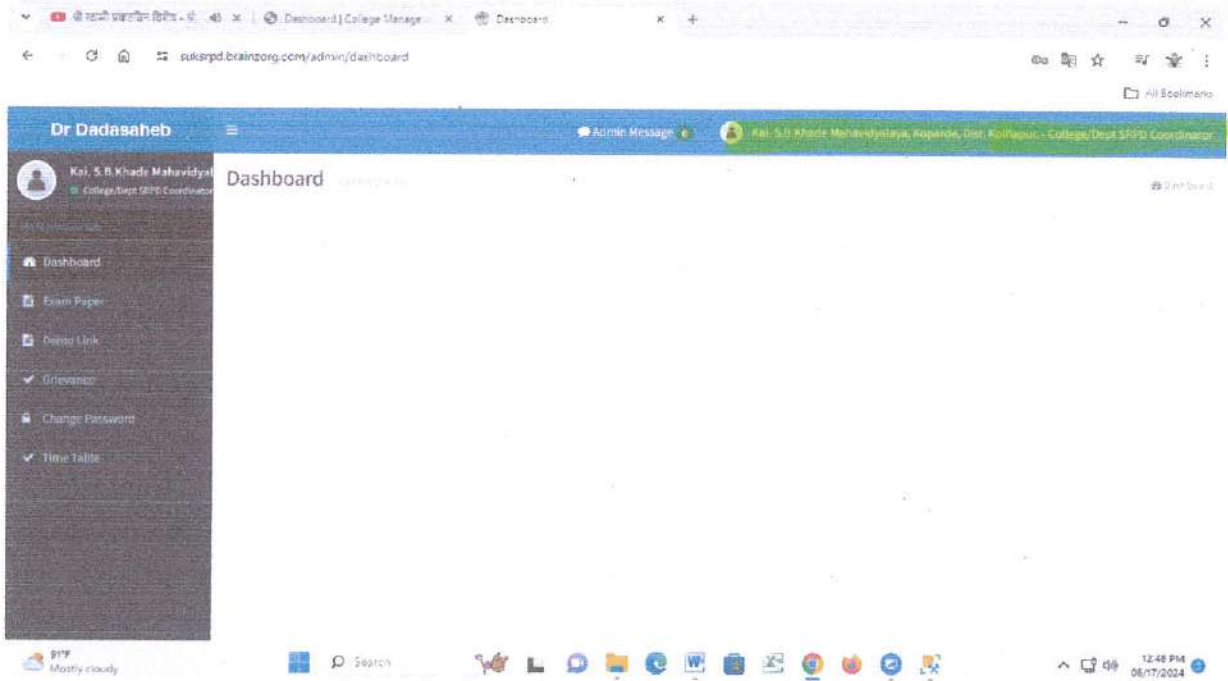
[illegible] Dashboard | College Manage × Dashboard × +

suksrpd.brainzorg.com/admin/dashboard

All Bookmarks

Dr Dadasaheb

Admin Message 0

Kai. S.B Khade Mahavidyalaya, Koparde, Dist. Kolhapur. - College/Dept SRPD Coordinator

Kai. S.B.Khade Mahavidyal
College/Dept SRPD Coordinator

Dashboard

Dashboard
Exam Paper
Demo Link
Grievance
Change Password
Time Table

Print Board

91°F
Mostly cloudy

Search

12:48 PM
06/17/2024